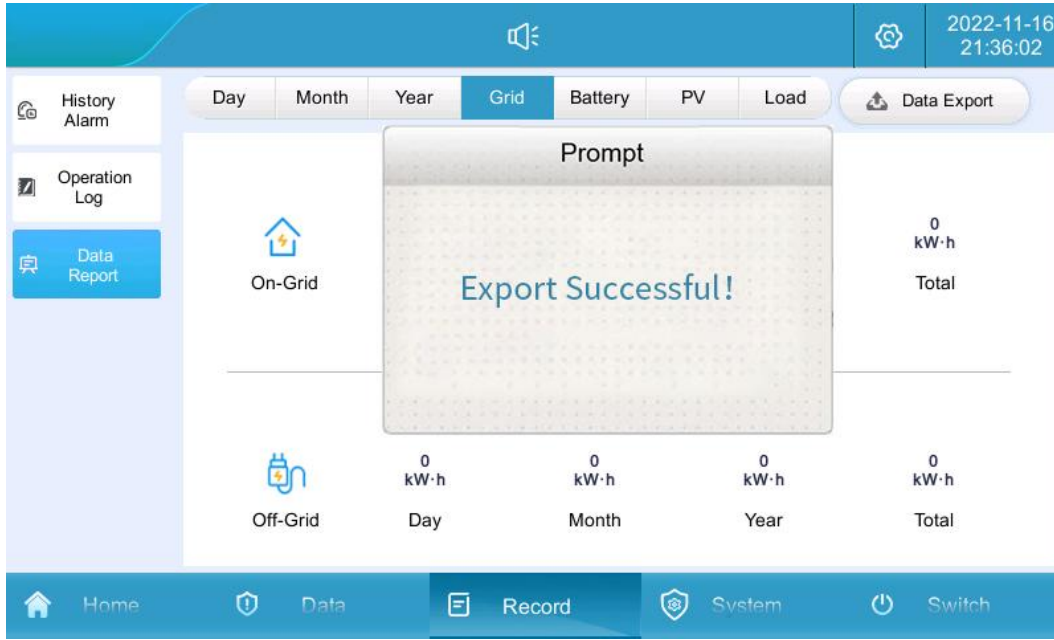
2022-11-16
21:36:02

History Alarm

Operation Log

Data Report

Day | Month | Year | Grid | Battery | PV | Load

Data Export

Prompt

Export Successful!

On-Grid

0
kW·h
Total

Off-Grid

0
kW·h
Day

0
kW·h
Month

0
kW·h
Year

0
kW·h
Total

Home | Data | Record | System | Switch